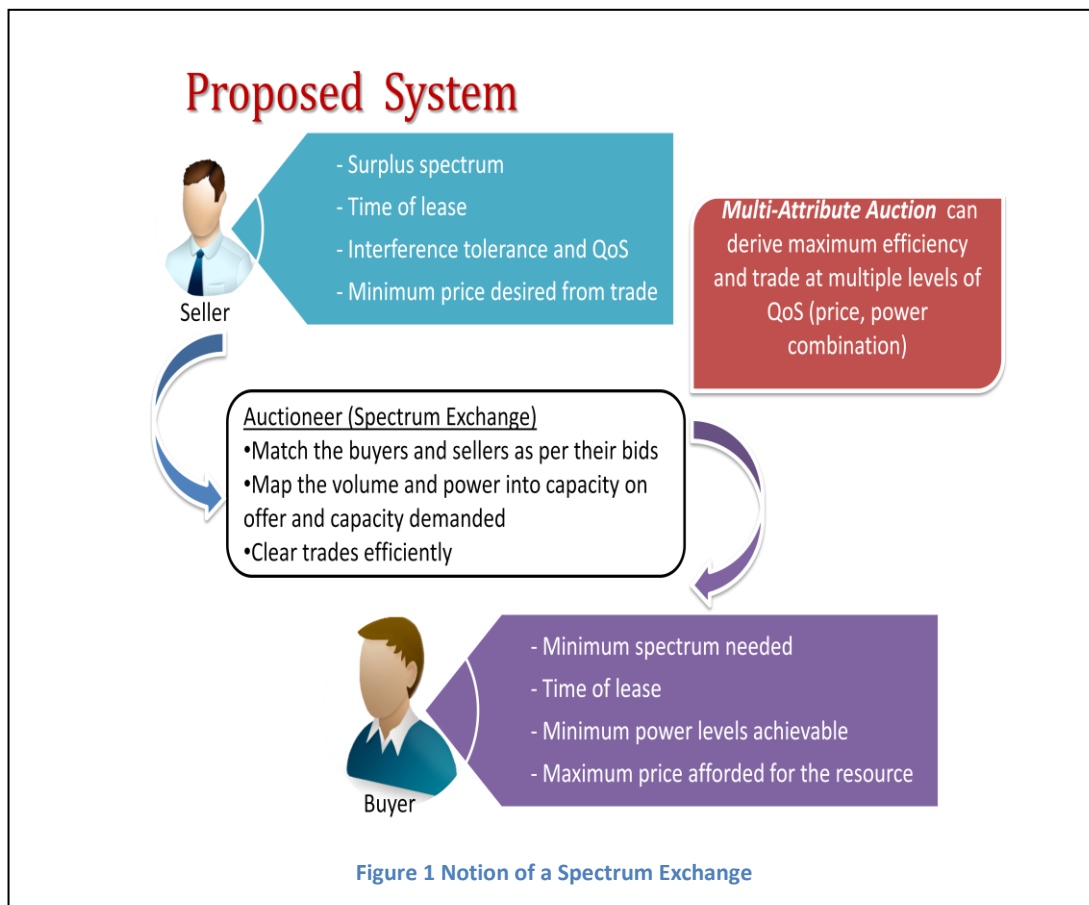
Proposed System

Seller

- Surplus spectrum
- Time of lease
- Interference tolerance and QoS
- Minimum price desired from trade

*Multi-Attribute Auction* can derive maximum efficiency and trade at multiple levels of QoS (price, power combination)

Auctioneer (Spectrum Exchange)
•Match the buyers and sellers as per their bids
•Map the volume and power into capacity on offer and capacity demanded
•Clear trades efficiently

Buyer

- Minimum spectrum needed
- Time of lease
- Minimum power levels achievable
- Maximum price afforded for the resource

Figure 1 Notion of a Spectrum Exchange